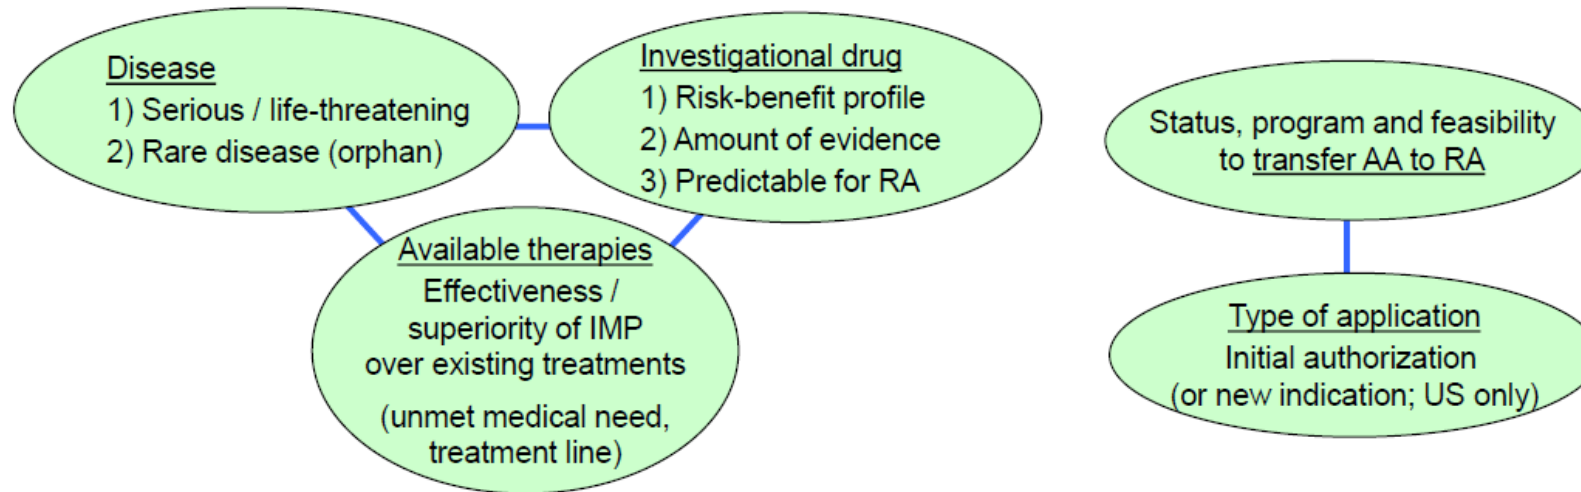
Disease
1) Serious / life-threatening
2) Rare disease (orphan)

Investigational drug
1) Risk-benefit profile
2) Amount of evidence
3) Predictable for RA

Available therapies
Effectiveness / superiority of IMP over existing treatments
(unmet medical need, treatment line)

Status, program and feasibility to transfer AA to RA

Type of application
Initial authorization
(or new indication; US only)